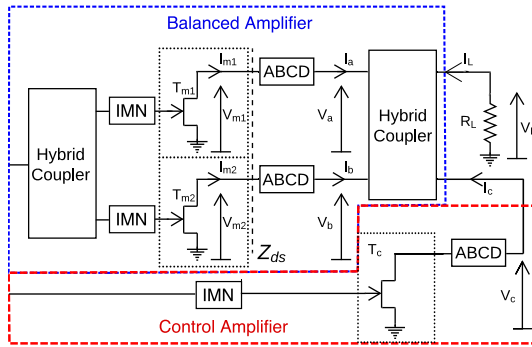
Balanced Amplifier

Hybrid Coupler

IMN

IMN

$T_{m1}$

$I_{m1}$

$V_{m1}$

$T_{m2}$

$I_{m2}$

$V_{m2}$

$Z_{ds}$

ABCD

ABCD

$I_a$

$V_a$

$I_b$

$V_b$

Hybrid Coupler

$I_L$

$R_L$

$V_L$

$I_c$

$T_c$

ABCD

$V_c$

IMN

Control Amplifier